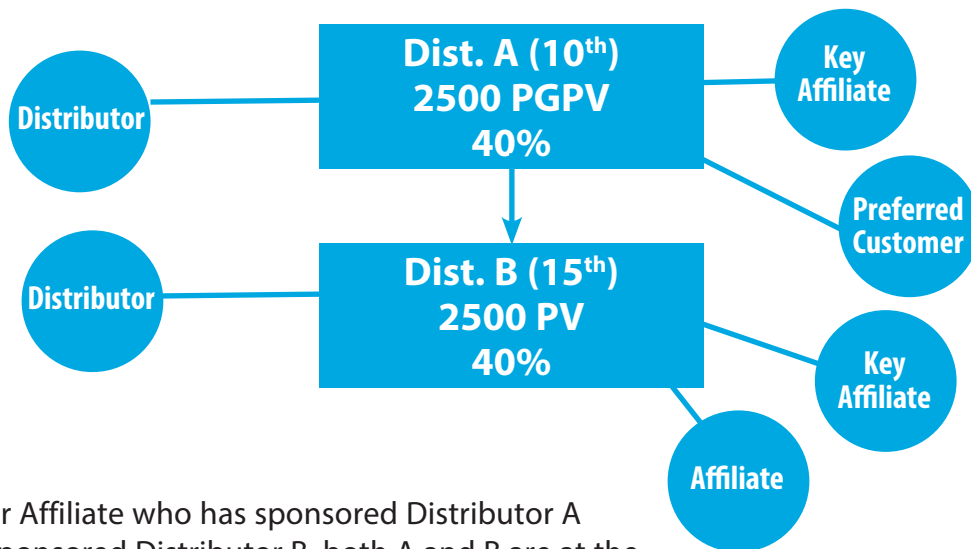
Dist. A (10$^{th}$)
2500 PGPV
40%

Distributor

Key Affiliate

Preferred Customer

Dist. B (15$^{th}$)
2500 PV
40%

Distributor

Key Affiliate

Affiliate

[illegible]r Affiliate who has sponsored Distributor A
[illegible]ponsored Distributor B, both A and B are at the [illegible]